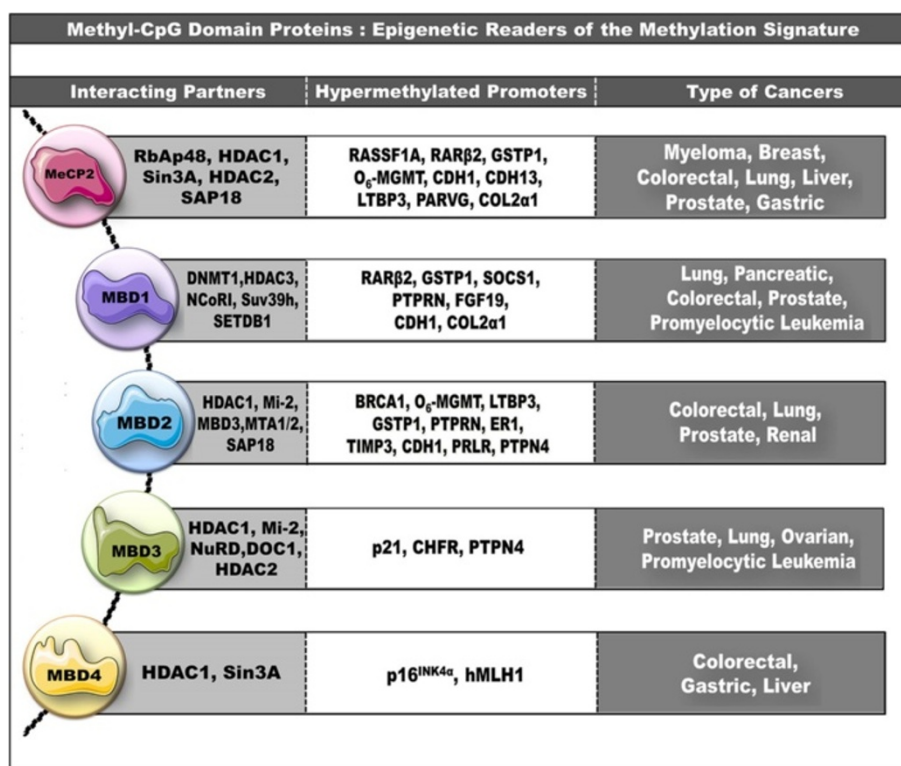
Methyl-CpG Domain Proteins : Epigenetic Readers of the Methylation Signature

| | Interacting Partners | Hypermethylated Promoters | Type of Cancers |
|---|---|---|---|
| MeCP2 | RbAp48, HDAC1, Sin3A, HDAC2, SAP18 | RASSF1A, RARβ2, GSTP1, $O_6$-MGMT, CDH1, CDH13, LTBP3, PARVG, COL2α1 | Myeloma, Breast, Colorectal, Lung, Liver, Prostate, Gastric |
| MBD1 | DNMT1,HDAC3, NCoRI, Suv39h, SETDB1 | RARβ2, GSTP1, SOCS1, PTPRN, FGF19, CDH1, COL2α1 | Lung, Pancreatic, Colorectal, Prostate, Promyelocytic Leukemia |
| MBD2 | HDAC1, Mi-2, MBD3,MTA1/2, SAP18 | BRCA1, $O_6$-MGMT, LTBP3, GSTP1, PTPRN, ER1, TIMP3, CDH1, PRLR, PTPN4 | Colorectal, Lung, Prostate, Renal |
| MBD3 | HDAC1, Mi-2, NuRD,DOC1, HDAC2 | p21, CHFR, PTPN4 | Prostate, Lung, Ovarian, Promyelocytic Leukemia |
| MBD4 | HDAC1, Sin3A | $p16^{INK4\alpha}$, hMLH1 | Colorectal, Gastric, Liver |